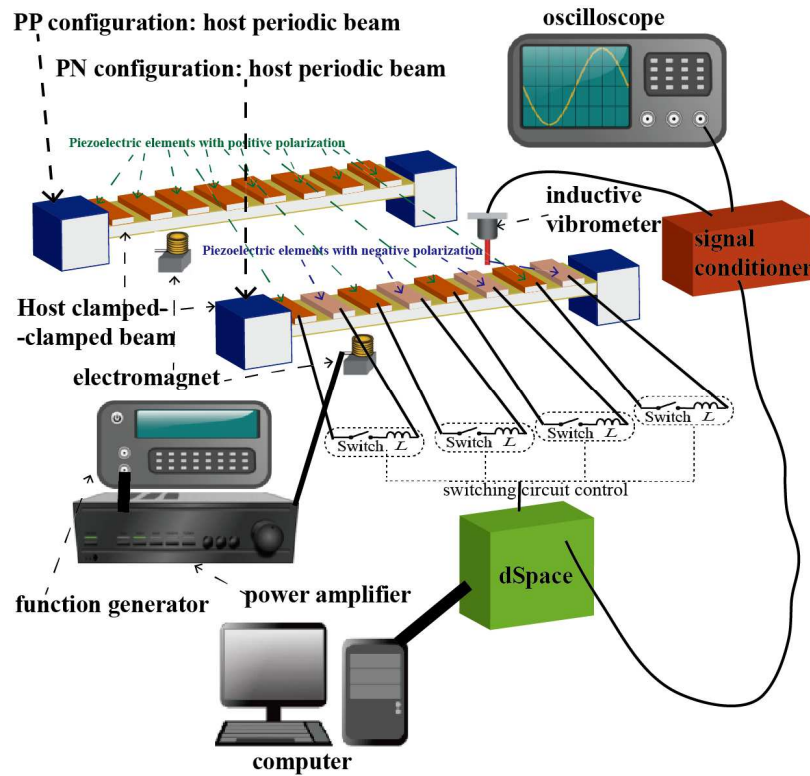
PP configuration: host periodic beam

PN configuration: host periodic beam

oscilloscope

Piezoelectric elements with positive polarization

inductive vibrometer

signal conditioner

Piezoelectric elements with negative polarization

Host clamped-clamped beam

electromagnet

Switch $L$

Switch $L$

Switch $L$

Switch $L$

switching circuit control

dSpace

function generator

power amplifier

computer